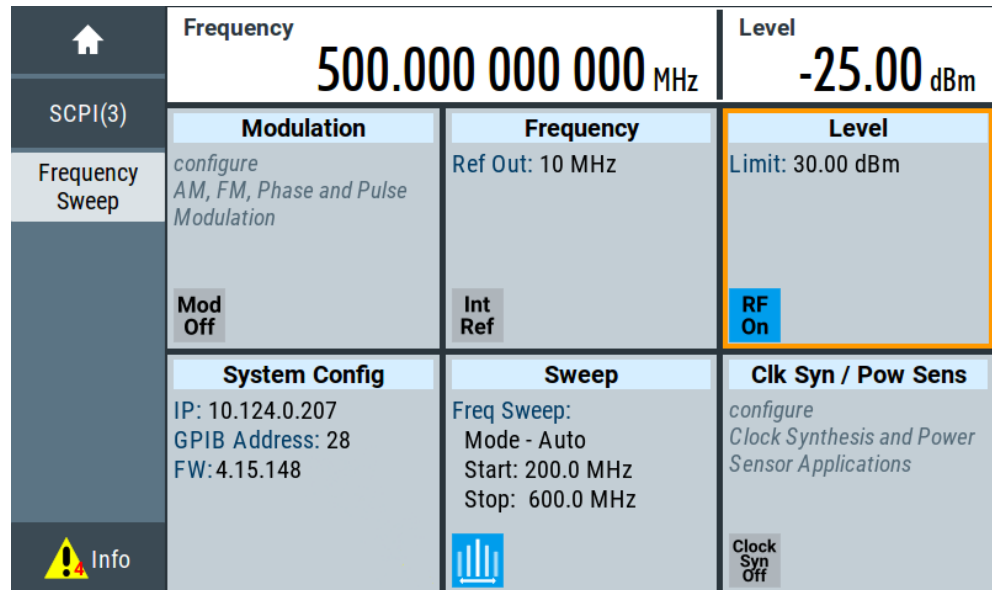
SCPI(3)

Frequency Sweep

4 Info

Frequency
500.000 000 000 MHz

Level
-25.00 dBm

Modulation
configure
AM, FM, Phase and Pulse Modulation
Mod Off

Frequency
Ref Out: 10 MHz
Int Ref

Level
Limit: 30.00 dBm
RF On

System Config
IP: 10.124.0.207
GPIB Address: 28
FW:4.15.148

Sweep
Freq Sweep:
Mode - Auto
Start: 200.0 MHz
Stop: 600.0 MHz

Clk Syn / Pow Sens
configure
Clock Synthesis and Power Sensor Applications
Clock Syn Off